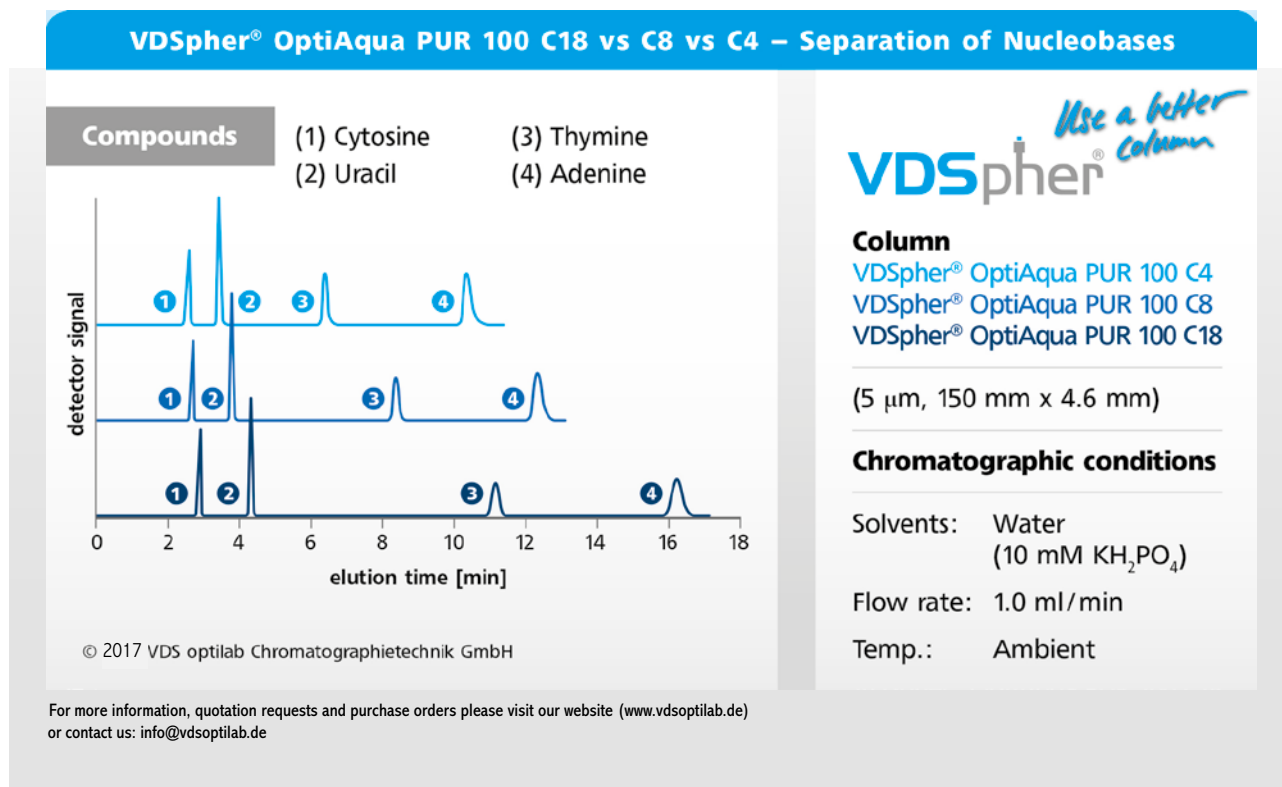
VDSpher® OptiAqua PUR 100 C18 vs C8 vs C4 – Separation of Nucleobases

Compounds
(1) Cytosine
(2) Uracil
(3) Thymine
(4) Adenine

1 2 3 4
1 2 3 4
1 2 3 4

detector signal

0 2 4 6 8 10 12 14 16 18
elution time [min]

© 2017 VDS optilab Chromatographietechnik GmbH

Use a better column

VDSpher®

Column
VDSpher® OptiAqua PUR 100 C4
VDSpher® OptiAqua PUR 100 C8
VDSpher® OptiAqua PUR 100 C18

(5 μm, 150 mm x 4.6 mm)

Chromatographic conditions

Solvents: Water (10 mM $KH_2PO_4$)

Flow rate: 1.0 ml/min

Temp.: Ambient

For more information, quotation requests and purchase orders please visit our website (www.vdsoptilab.de) or contact us: info@vdsoptilab.de